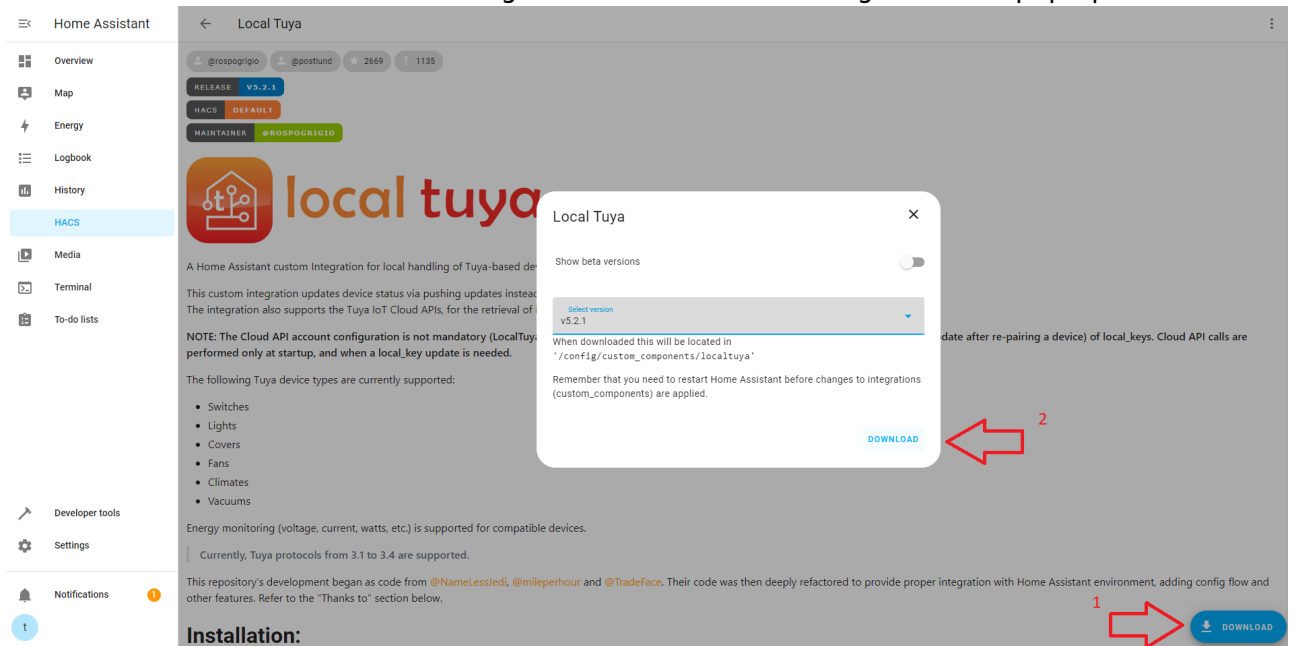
Home Assistant

Overview
Map
Energy
Logbook
History
HACS
Media
Terminal
To-do lists

Developer tools
Settings
Notifications 1
t

Local Tuya

@rospogrigio @postlund 2669 1135
RELEASE V5.2.1
HACS DEFAULT
MAINTAINER @ROSPOGRIGIO

local tuya

A Home Assistant custom Integration for local handling of Tuya-based de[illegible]

This custom integration updates device status via pushing updates instea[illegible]
The integration also supports the Tuya IoT Cloud APIs, for the retrieval of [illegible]

NOTE: The Cloud API account configuration is not mandatory (LocalTuya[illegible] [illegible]date after re-pairing a device) of local_keys. Cloud API calls are performed only at startup, and when a local_key update is needed.

The following Tuya device types are currently supported:

- Switches
- Lights
- Covers
- Fans
- Climates
- Vacuums

Energy monitoring (voltage, current, watts, etc.) is supported for compatible devices.

Currently, Tuya protocols from 3.1 to 3.4 are supported.

This repository's development began as code from @NameLessJedi, @mileperhour and @TradeFace. Their code was then deeply refactored to provide proper integration with Home Assistant environment, adding config flow and other features. Refer to the "Thanks to" section below.

Installation:

Local Tuya

Show beta versions

Select version
v5.2.1

When downloaded this will be located in '/config/custom_components/localtuya'

Remember that you need to restart Home Assistant before changes to integrations (custom_components) are applied.

DOWNLOAD

2

1

DOWNLOAD